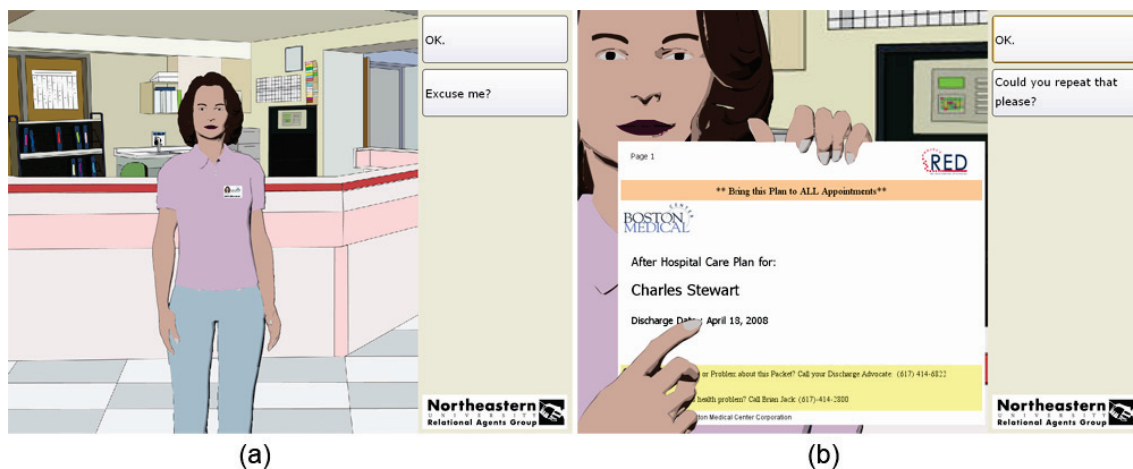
OK.

Excuse me?

Northeastern UNIVERSITY Relational Agents Group

(a)

Page 1

RED

** Bring this Plan to ALL Appointments**

BOSTON MEDICAL CENTER

After Hospital Care Plan for:

Charles Stewart

Discharge Da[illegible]: April 18, 2008

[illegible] or Problem about this Packet? Call your Discharge Advocate (617) 414-6822

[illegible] health problem? Call Brian Jack: (617) 414-2800

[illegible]ston Medical Center Corporation

OK.

Could you repeat that please?

Northeastern UNIVERSITY Relational Agents Group

(b)